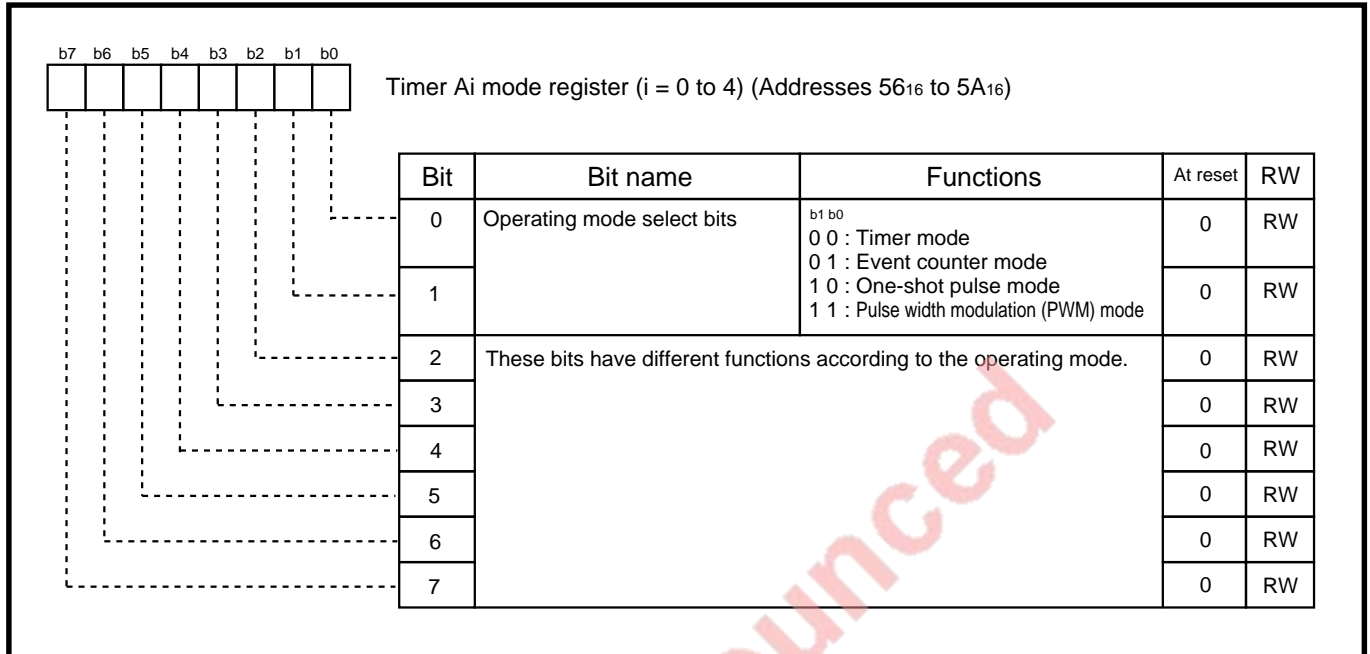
b7 b6 b5 b4 b3 b2 b1 b0

Timer Ai mode register (i = 0 to 4) (Addresses $56_{16}$ to $5A_{16}$)

| Bit | Bit name | Functions | At reset | RW |
|---|---|---|---|---|
| 0 | Operating mode select bits | b1 b0<br>0 0 : Timer mode<br>0 1 : Event counter mode<br>1 0 : One-shot pulse mode<br>1 1 : Pulse width modulation (PWM) mode | 0 | RW |
| 1 | | | 0 | RW |
| 2 | These bits have different functions according to the operating mode. | | 0 | RW |
| 3 | | | 0 | RW |
| 4 | | | 0 | RW |
| 5 | | | 0 | RW |
| 6 | | | 0 | RW |
| 7 | | | 0 | RW |

nced